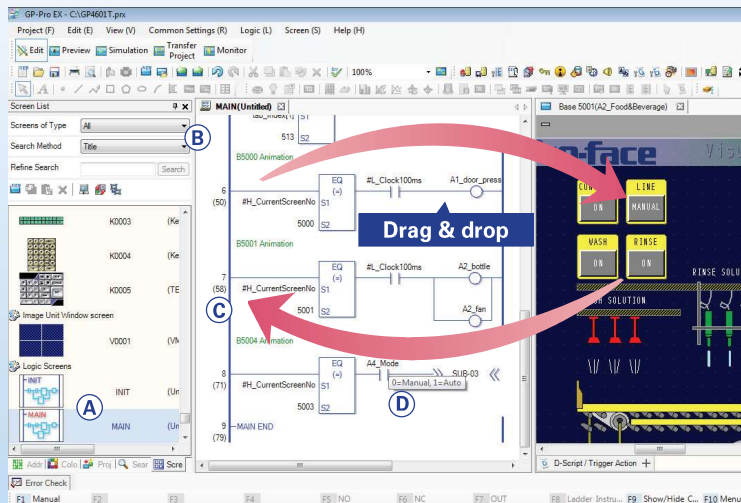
GP-Pro EX - C:\GP4601T.prx

Project (F) Edit (E) View (V) Common Settings (R) Logic (L) Screen (S) Help (H)

Edit Preview Simulation Transfer Project Monitor

100%

Screen List

Screens of Type All

Search Method Title

Refine Search

B

K0003 (Ke

K0004 (Ke

K0005 (TE

Image Unit Window screen

V0001 (VM

Logic Screens

INIT

INIT (Un

MAIN

MAIN (Un

A

Addr Colo Proj Sear Scre

MAIN(Untitled)

tab_index[1] S1

513 S2

B5000 Animation

6 (50) #H_CurrentScreenNo EQ (=) S1 5000 S2 #L_Clock100ms A1_door_press

B5001 Animation

7 (58) #H_CurrentScreenNo EQ (=) S1 5001 S2 #L_Clock100ms A2_bottle A2_fan

B5004 Animation

8 (71) #H_CurrentScreenNo EQ (=) S1 5003 S2 A4_Mode SUB-03

0=Manual, 1=Auto

9 (79) MAIN END

C

D

Drag & drop

Base 5001(A2_Food&Beverage)

p-face Vis

CON ON

LINE MANUAL

WASH ON

RINSE ON

RINSE SOLU

H SOLUTION

D-Script / Trigger Action

Error Check

F1 Manual F2 F3 F4 F5 NO F6 NC F7 OUT F8 Ladder Instru... F9 Show/Hide C... F10 Menu